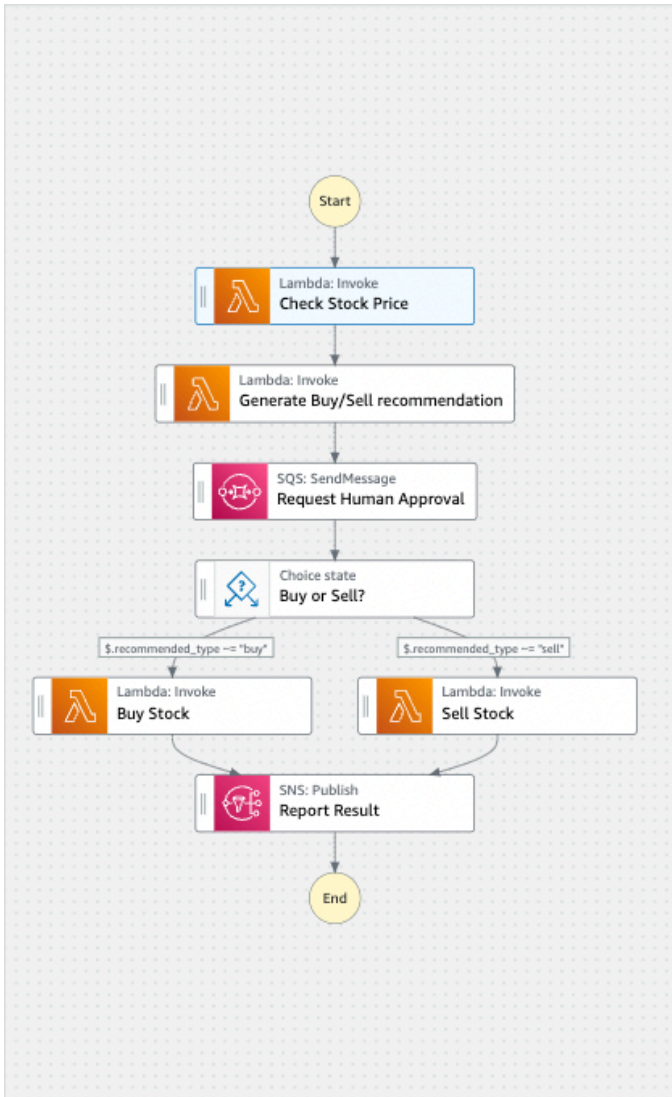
Start

Lambda: Invoke
Check Stock Price

Lambda: Invoke
Generate Buy/Sell recommendation

SQS: SendMessage
Request Human Approval

Choice state
Buy or Sell?

$.recommended_type == "buy"

$.recommended_type == "sell"

Lambda: Invoke
Buy Stock

Lambda: Invoke
Sell Stock

SNS: Publish
Report Result

End